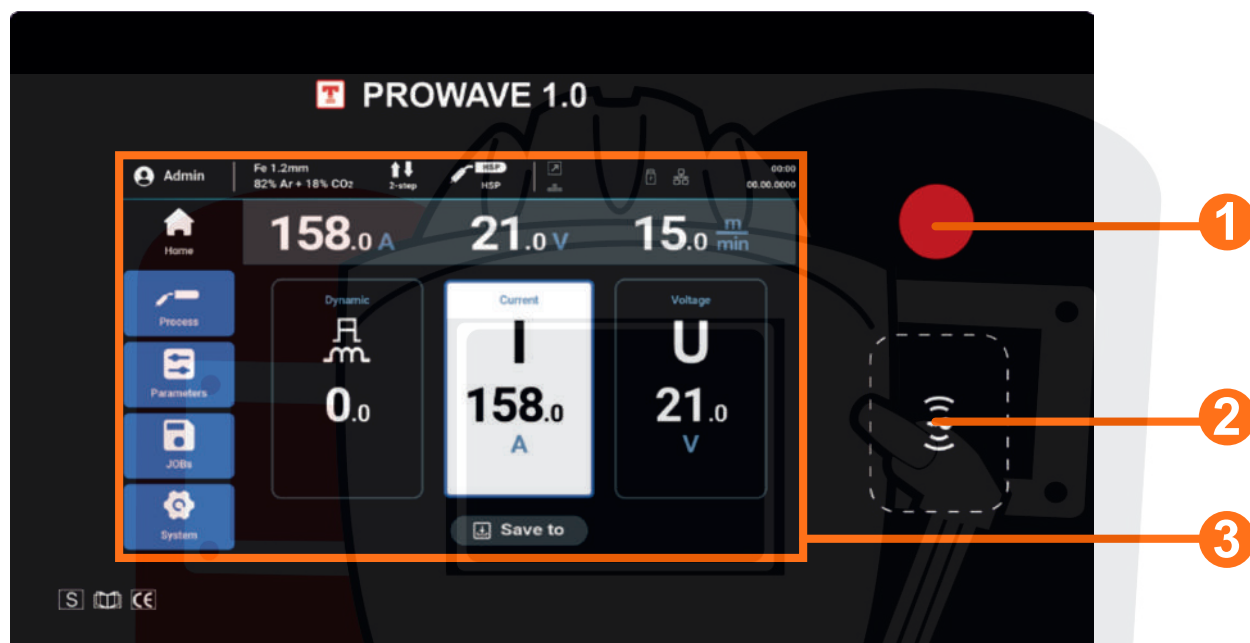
T PROWAVE 1.0

Admin
Fe 1.2mm
82% Ar + 18% $CO_2$
2-step
HSP
HSP
00:00
00.00.0000

Home
158.0 A
21.0 V
15.0 $\frac{m}{min}$

Process
Parameters
JOBs
System

Dynamic
0.0

Current
I
158.0
A

Voltage
U
21.0
V

Save to

1
2
3

S CE